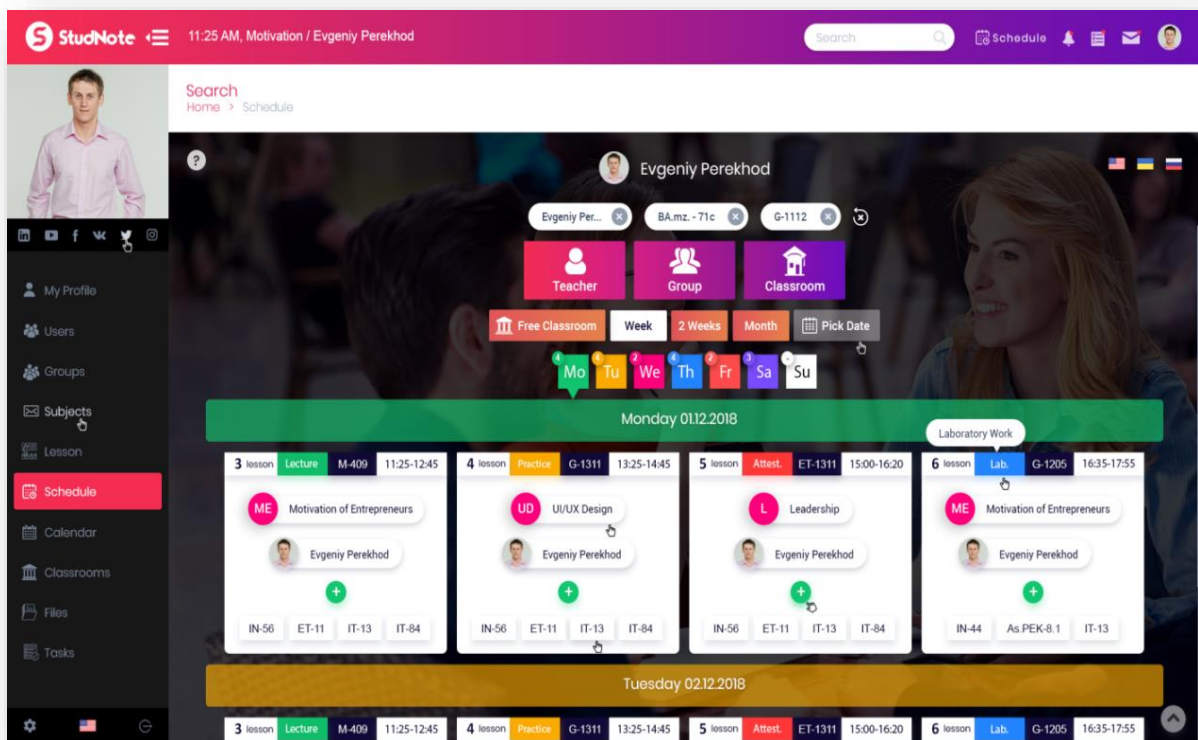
StudNote

11:25 AM, Motivation / Evgeniy Perekhod

Search

Schedule

My Profile
Users
Groups
Subjects
Lesson
Schedule
Calendar
Classrooms
Files
Tasks

Search
Home > Schedule

?

Evgeniy Perekhod

Evgeniy Per... BA.mz. - 71c G-1112

Teacher Group Classroom

Free Classroom Week 2 Weeks Month Pick Date

4 Mo 4 Tu 2 We 4 Th 2 Fr 3 Sa Su

Monday 01.12.2018

Laboratory Work

| 3 lesson | Lecture | M-409 | 11:25-12:45 |
|---|---|---|---|
| ME | Motivation of Entrepreneurs | | |
| | Evgeniy Perekhod | | |
| IN-56 | ET-11 | IT-13 | IT-84 |

| 4 lesson | Practice | G-1311 | 13:25-14:45 |
|---|---|---|---|
| UD | UI/UX Design | | |
| | Evgeniy Perekhod | | |
| IN-56 | ET-11 | IT-13 | IT-84 |

| 5 lesson | Attest. | ET-1311 | 15:00-16:20 |
|---|---|---|---|
| L | Leadership | | |
| | Evgeniy Perekhod | | |
| IN-56 | ET-11 | IT-13 | IT-84 |

| 6 lesson | Lab. | G-1205 | 16:35-17:55 |
|---|---|---|---|
| ME | Motivation of Entrepreneurs | | |
| | Evgeniy Perekhod | | |
| IN-44 | As.PEK-8.1 | IT-13 | |

Tuesday 02.12.2018

| 3 lesson | Lecture | M-409 | 11:25-12:45 |
|---|---|---|---|

| 4 lesson | Practice | G-1311 | 13:25-14:45 |
|---|---|---|---|

| 5 lesson | Attest. | ET-1311 | 15:00-16:20 |
|---|---|---|---|

| 6 lesson | Lab. | G-1205 | 16:35-17:55 |
|---|---|---|---|